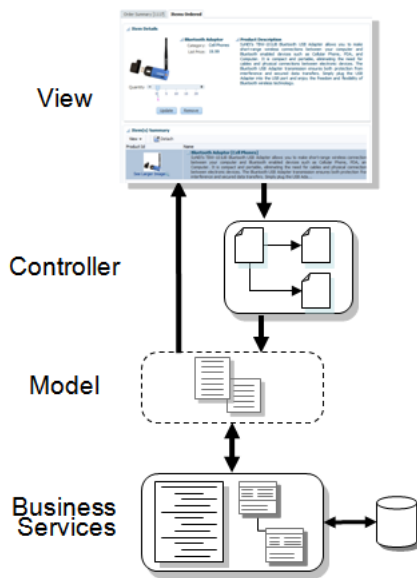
View

Controller

Model

Business Services

Order Summary (1 Line) | Items Ordered

Item Details

Bluetooth Adapter
Category: Cell Phones
List Price: 19.99

Product Description
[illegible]

Quantity

Update | Remove

Item(s) Summary

View | Detach

Product Id | Name

Bluetooth Adapter (Cell Phones)
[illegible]

See Larger Image